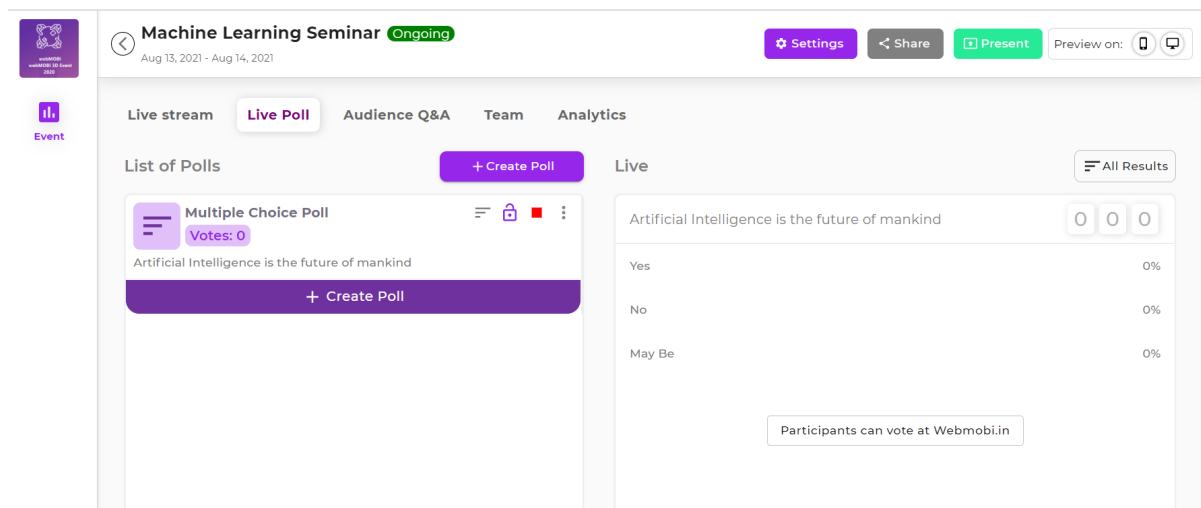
webMOBI
webMOBI 3D Event
2020

Event

Machine Learning Seminar Ongoing
Aug 13, 2021 - Aug 14, 2021

Settings
Share
Present
Preview on:

Live stream
Live Poll
Audience Q&A
Team
Analytics

List of Polls
+ Create Poll

Multiple Choice Poll
Votes: 0
Artificial Intelligence is the future of mankind
+ Create Poll

Live
All Results

Artificial Intelligence is the future of mankind
0 0 0

Yes 0%
No 0%
May Be 0%

Participants can vote at Webmobi.in